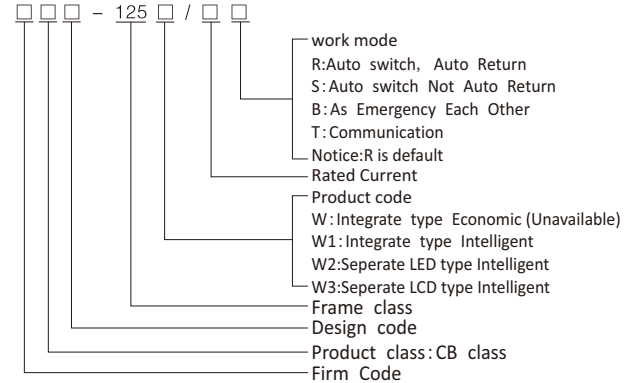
□ □ □ - 125 □ / □ □

work mode
R:Auto switch, Auto Return
S:Auto switch Not Auto Return
B:As Emergency Each Other
T:Communication
Notice:R is default

Rated Current

Product code
W:Integrate type Economic (Unavailable)
W1:Integrate type Intelligent
W2:Seperate LED type Intelligent
W3:Seperate LCD type Intelligent

Frame class

Design code

Product class:CB class

Firm Code